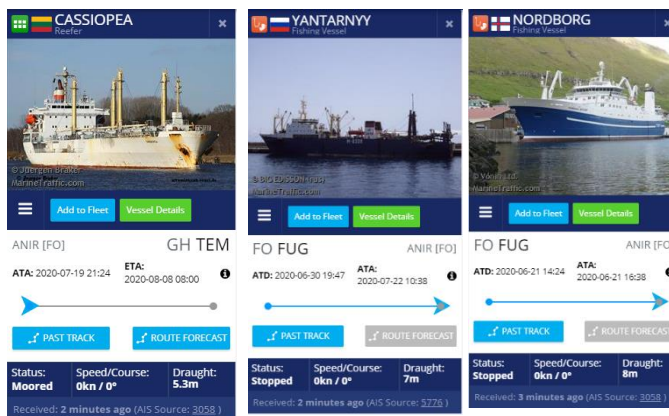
CASSIOPEA
Reefer
×
© Joergen Braker
MarineTraffic.com
Add to Fleet
Vessel Details
ANIR [FO]
GH TEM
ATA: 2020-07-19 21:24
ETA: 2020-08-08 08:00
PAST TRACK
ROUTE FORECAST
Status: Moored
Speed/Course: 0kn / 0°
Draught: 5.3m
Received: 2 minutes ago (AIS Source: 3058)

YANTARNYY
Fishing Vessel
×
© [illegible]
MarineTraffic.com
Add to Fleet
Vessel Details
FO FUG
ANIR [FO]
ATD: 2020-06-30 19:47
ATA: 2020-07-22 10:38
PAST TRACK
ROUTE FORECAST
Status: Stopped
Speed/Course: 0kn / 0°
Draught: 7m
Received: 2 minutes ago (AIS Source: 5776)

NORDBORG
Fishing Vessel
© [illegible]
MarineTraffic.com
Add to Fleet
Vessel Details
FO FUG
ANIR [FO]
ATD: 2020-06-21 14:24
ATA: 2020-06-21 16:38
PAST TRACK
ROUTE FORECAST
Status: Stopped
Speed/Course: 0kn / 0°
Draught: 8m
Received: 3 minutes ago (AIS Source: 3058)